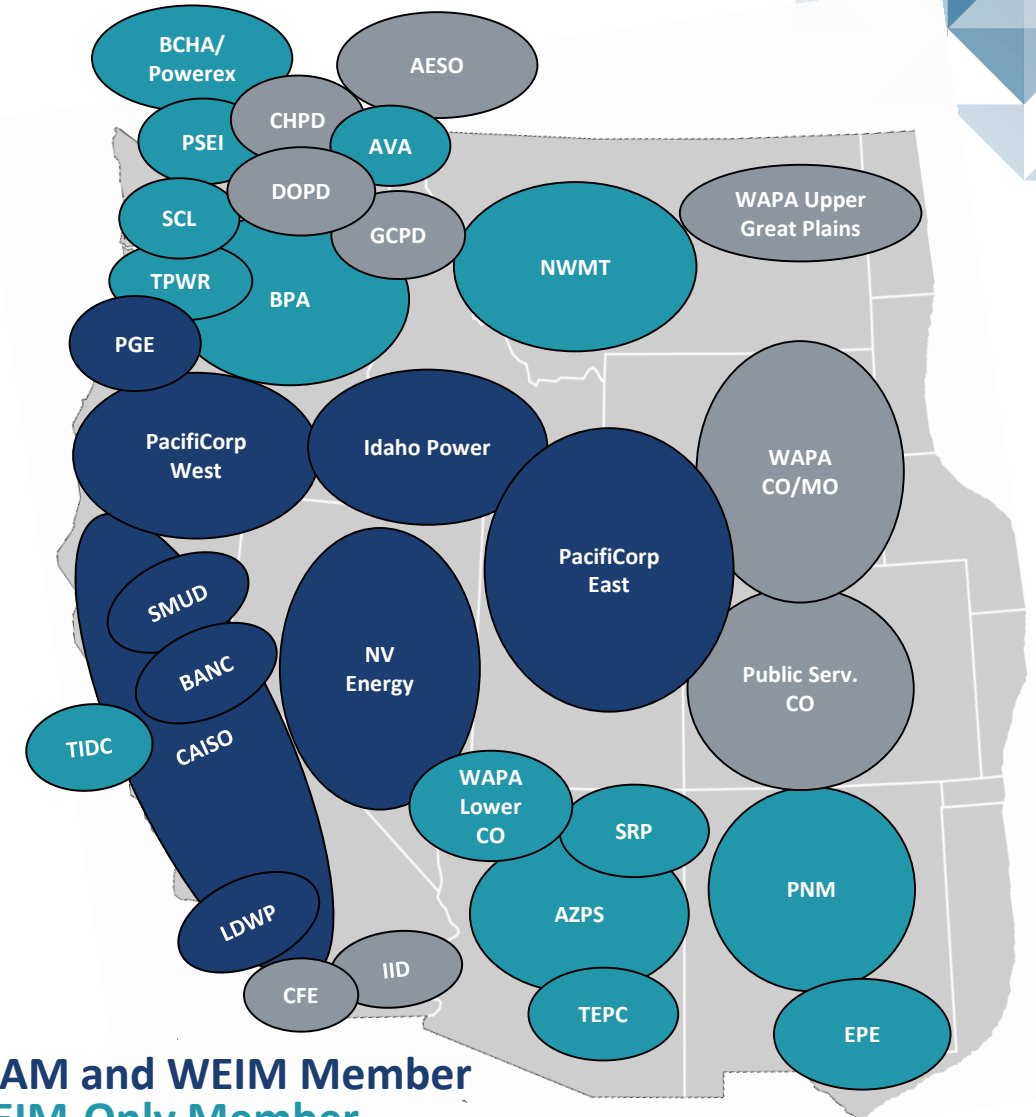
BCHA/ Powerex

AESO

CHPD

PSEI

AVA

DOPD

SCL

GCPD

WAPA Upper Great Plains

NWMT

TPWR

BPA

PGE

PacifiCorp West

Idaho Power

WAPA CO/MO

PacifiCorp East

SMUD

BANC

NV Energy

Public Serv. CO

TIDC

CAISO

WAPA Lower CO

SRP

PNM

AZPS

LDWP

IID

CFE

TEPC

EPE

AM and WEIM Member

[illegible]